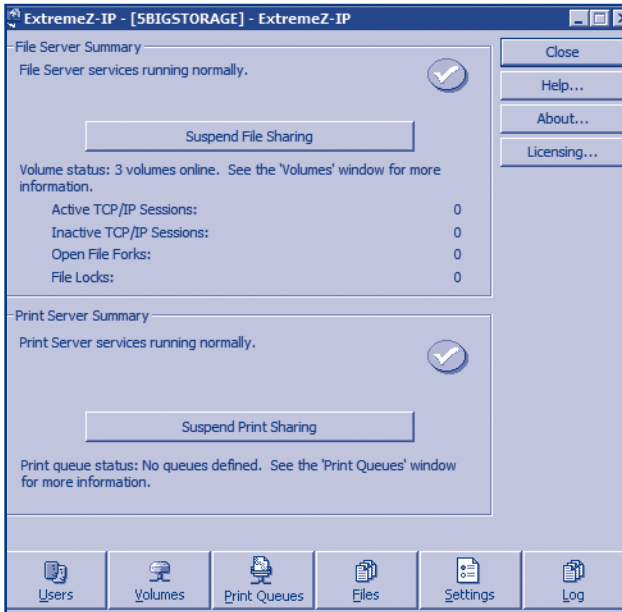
ExtremeZ-IP - [5BIGSTORAGE] - ExtremeZ-IP

File Server Summary

File Server services running normally.

Suspend File Sharing

Volume status: 3 volumes online. See the 'Volumes' window for more information.

| | |
|---|---|
| Active TCP/IP Sessions: | 0 |
| Inactive TCP/IP Sessions: | 0 |
| Open File Forks: | 0 |
| File Locks: | 0 |

Print Server Summary

Print Server services running normally.

Suspend Print Sharing

Print queue status: No queues defined. See the 'Print Queues' window for more information.

Close

Help...

About...

Licensing...

Users

Volumes

Print Queues

Files

Settings

Log